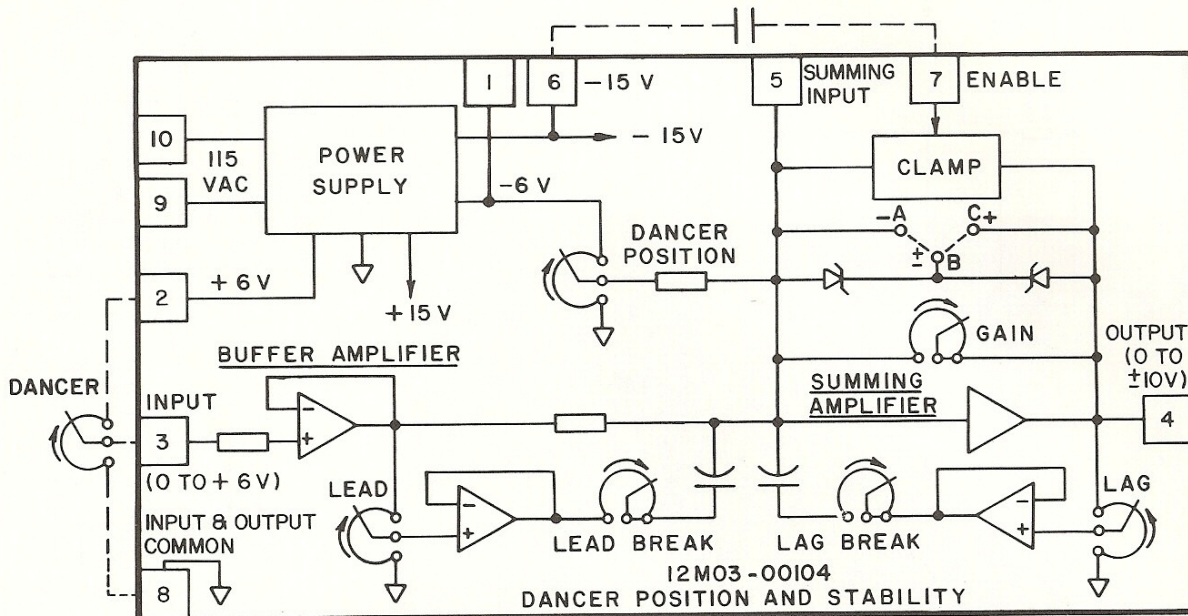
1
6 −15 V
5 SUMMING INPUT
7 ENABLE
10
115 VAC
9
POWER SUPPLY
− 15V
−6 V
CLAMP
DANCER POSITION
−A
C+
± B
2
+ 6 V
+ 15 V
GAIN
OUTPUT (0 TO ±10V)
BUFFER AMPLIFIER
DANCER
INPUT
3
(0 TO + 6V)
SUMMING AMPLIFIER
4
LEAD
LAG
INPUT & OUTPUT COMMON
LEAD BREAK
LAG BREAK
12M03-00104
8
DANCER POSITION AND STABILITY